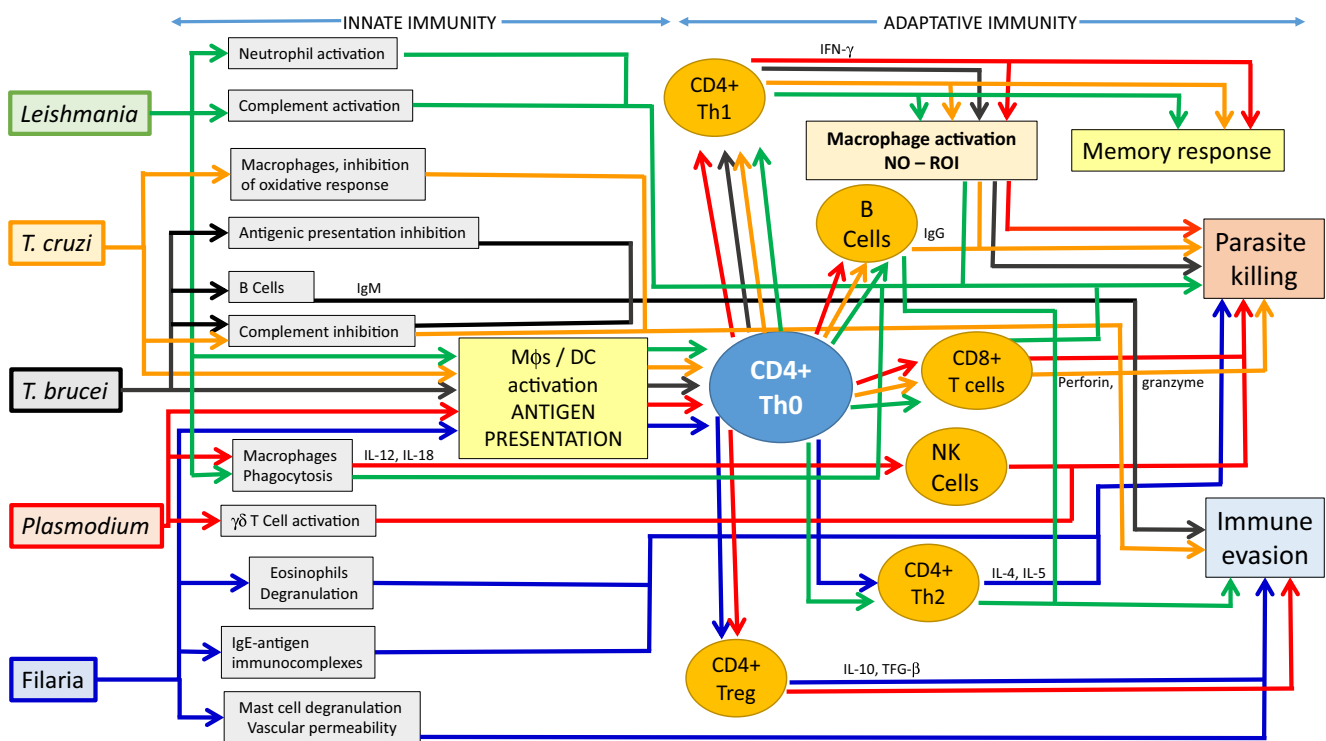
INNATE IMMUNITY

ADAPTATIVE IMMUNITY

Leishmania

T. cruzi

T. brucei

Plasmodium

Filaria

Neutrophil activation

Complement activation

Macrophages, inhibition of oxidative response

Antigenic presentation inhibition

B Cells

IgM

Complement inhibition

Mϕs / DC activation ANTIGEN PRESENTATION

Macrophages Phagocytosis

IL-12, IL-18

γδ T Cell activation

Eosinophils Degranulation

IgE-antigen immunocomplexes

Mast cell degranulation Vascular permeability

CD4+ Th1

IFN-γ

Macrophage activation NO – ROI

Memory response

B Cells

IgG

Parasite killing

CD4+ Th0

CD8+ T cells

Perforin, granzyme

NK Cells

Immune evasion

CD4+ Th2

IL-4, IL-5

CD4+ Treg

IL-10, TFG-β